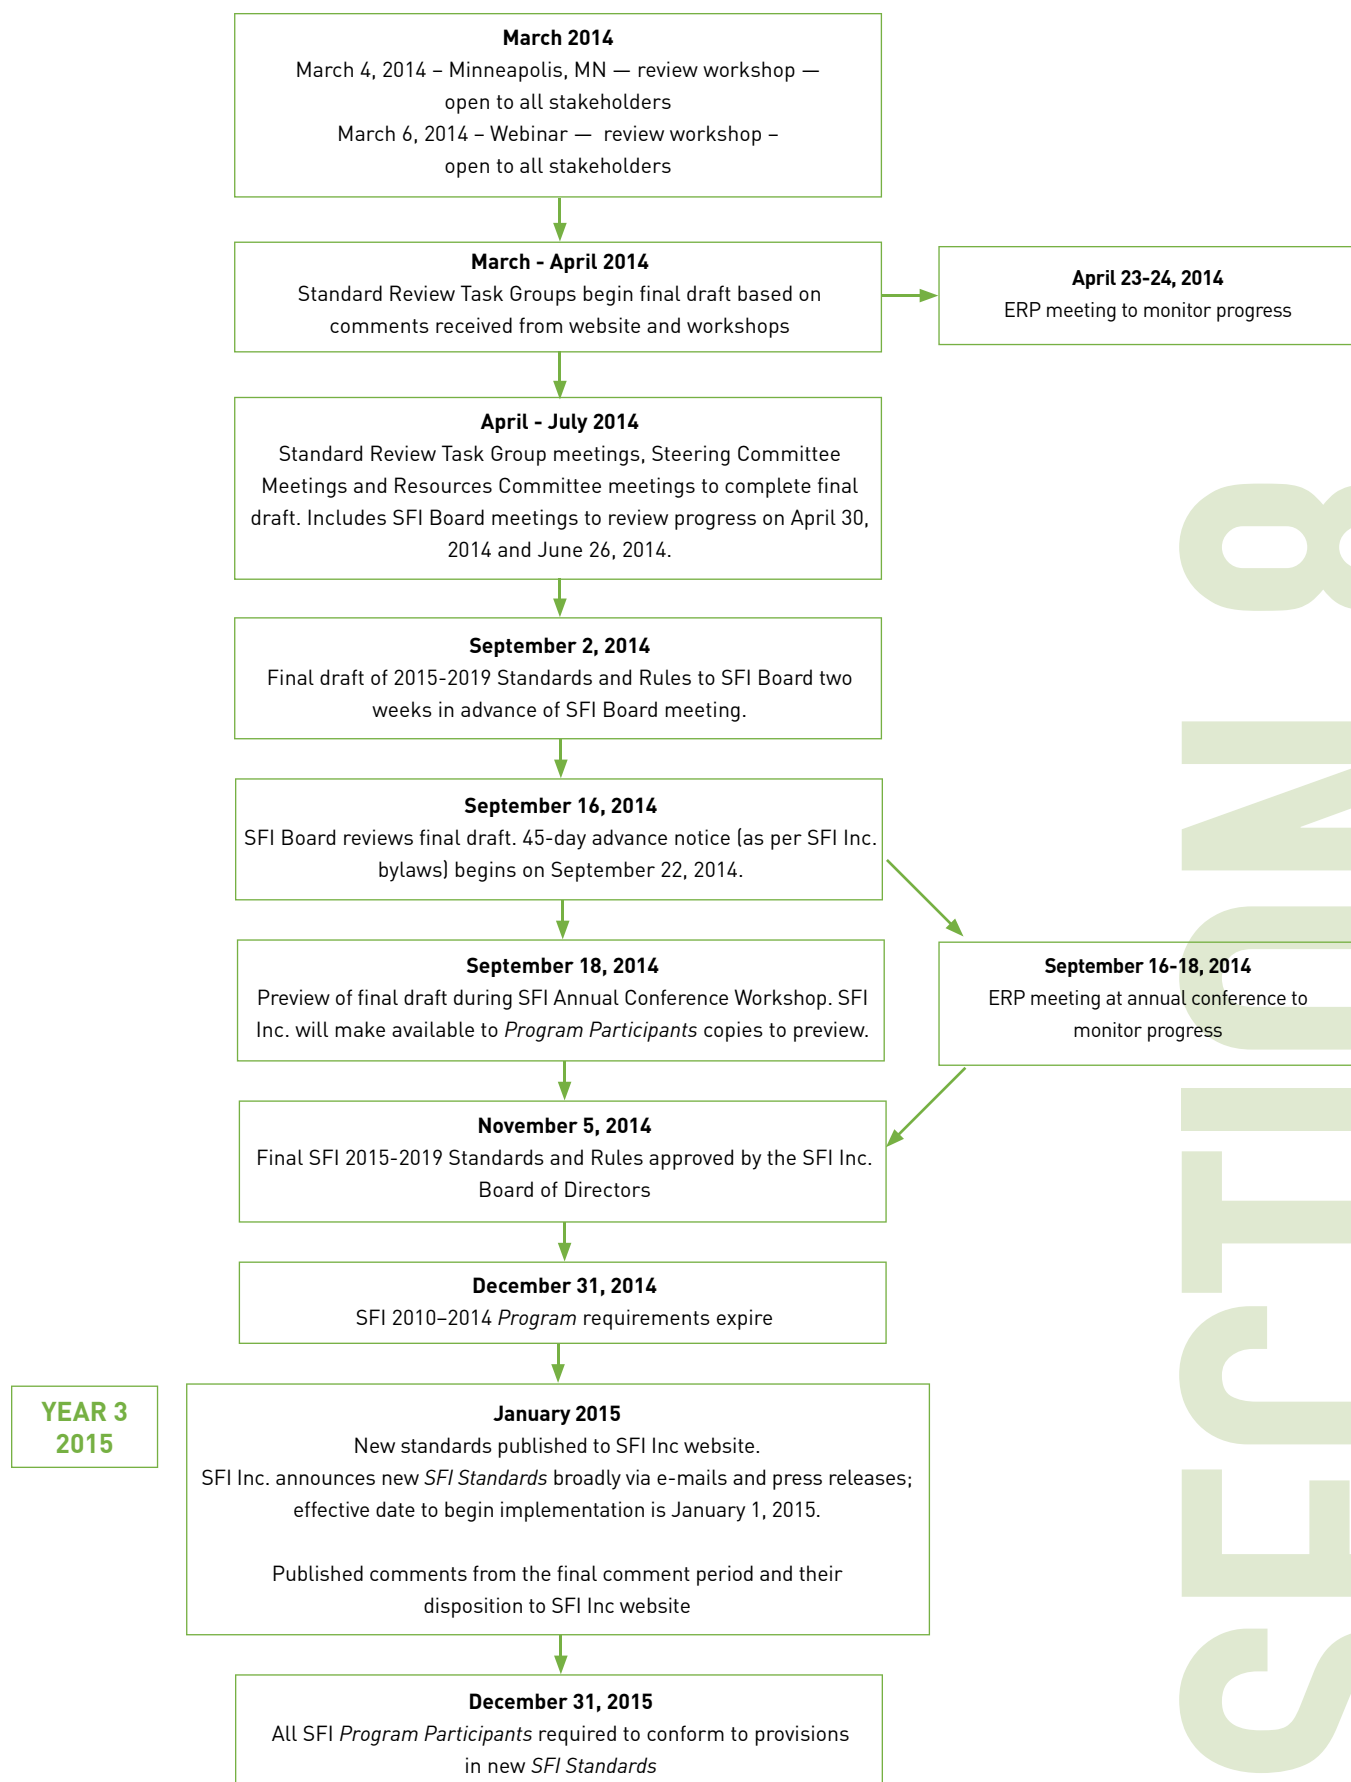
**March 2014**
March 4, 2014 – Minneapolis, MN — review workshop — open to all stakeholders
March 6, 2014 – Webinar — review workshop – open to all stakeholders

**March - April 2014**
Standard Review Task Groups begin final draft based on comments received from website and workshops

**April 23-24, 2014**
ERP meeting to monitor progress

**April - July 2014**
Standard Review Task Group meetings, Steering Committee Meetings and Resources Committee meetings to complete final draft. Includes SFI Board meetings to review progress on April 30, 2014 and June 26, 2014.

**September 2, 2014**
Final draft of 2015-2019 Standards and Rules to SFI Board two weeks in advance of SFI Board meeting.

**September 16, 2014**
SFI Board reviews final draft. 45-day advance notice (as per SFI Inc. bylaws) begins on September 22, 2014.

**September 18, 2014**
Preview of final draft during SFI Annual Conference Workshop. SFI Inc. will make available to *Program Participants* copies to preview.

**September 16-18, 2014**
ERP meeting at annual conference to monitor progress

**November 5, 2014**
Final SFI 2015-2019 Standards and Rules approved by the SFI Inc. Board of Directors

**December 31, 2014**
SFI 2010–2014 *Program* requirements expire

YEAR 3
2015

**January 2015**
New standards published to SFI Inc website.
SFI Inc. announces new *SFI Standards* broadly via e-mails and press releases; effective date to begin implementation is January 1, 2015.

Published comments from the final comment period and their disposition to SFI Inc website

**December 31, 2015**
All SFI *Program Participants* required to conform to provisions in new *SFI Standards*

SECTION 8